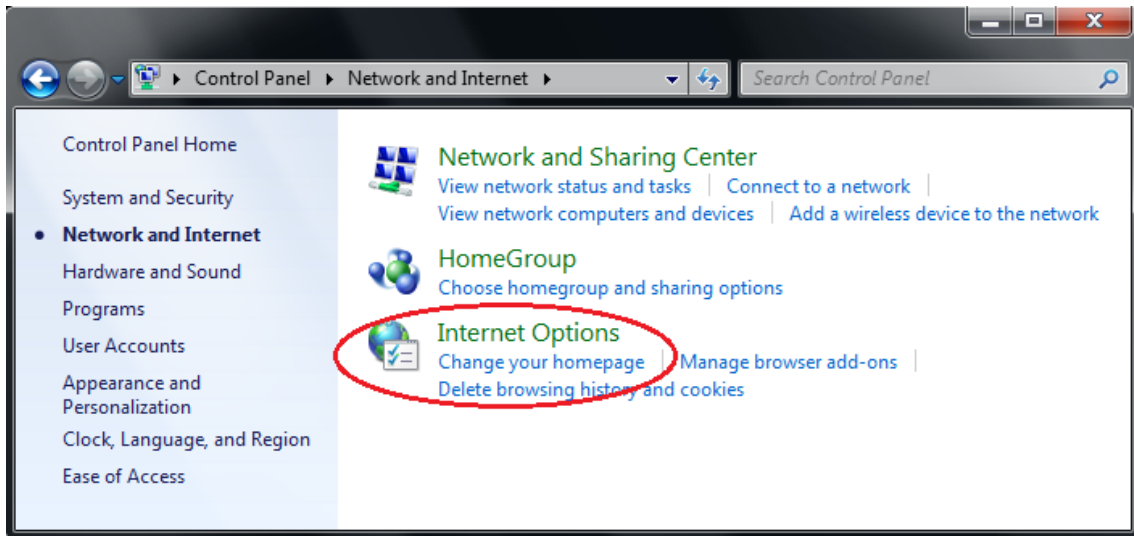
▸ Control Panel ▸ Network and Internet ▸

Search Control Panel

Control Panel Home

System and Security

• Network and Internet

Hardware and Sound

Programs

User Accounts

Appearance and Personalization

Clock, Language, and Region

Ease of Access

Network and Sharing Center

View network status and tasks | Connect to a network |

View network computers and devices | Add a wireless device to the network

HomeGroup

Choose homegroup and sharing options

Internet Options

Change your homepage | Manage browser add-ons |

Delete browsing history and cookies